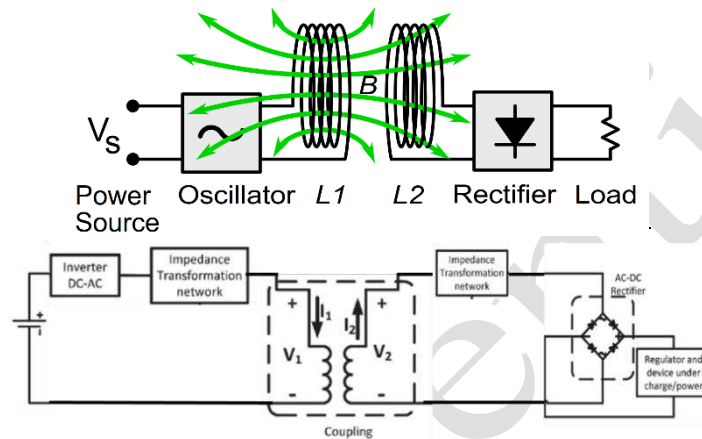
$V_S$

B

Power Source

Oscillator

L1

L2

Rectifier

Load

Inverter DC-AC

Impedance Transformation network

+

-

$I_1$

$I_2$

$V_1$

$V_2$

+

-

+

-

Impedance Transformation network

AC-DC Rectifier

Regulator and device under charge/power

Coupling